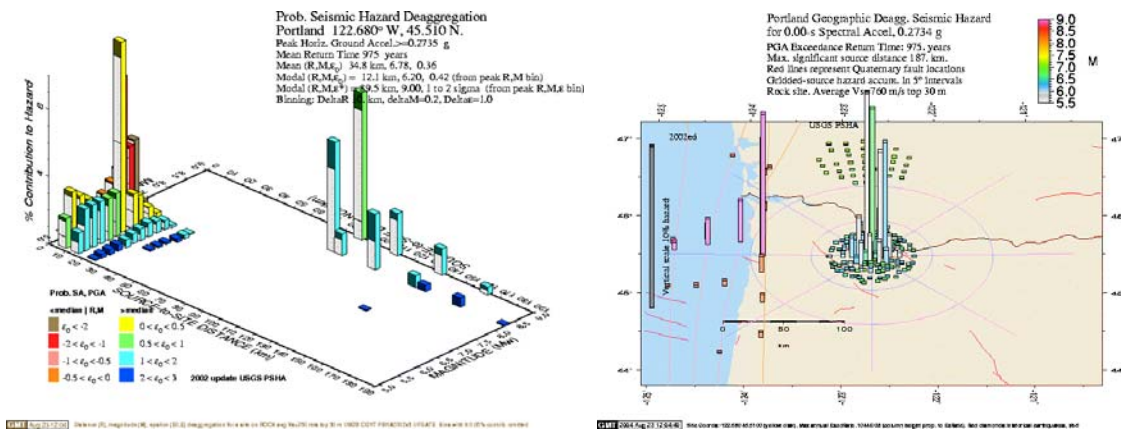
Prob. Seismic Hazard Deaggregation
Portland 122.680° W, 45.510 N.
Peak Horiz. Ground Accel.>=0.2735 g
Mean Return Time 975 years
Mean (R,M,$\varepsilon_0$) 34.8 km, 6.78, 0.36
Modal (R,M,$\varepsilon_0$) = 12.1 km, 6.20, 0.42 (from peak R,M bin)
Modal (R,M,$\varepsilon$*) = 19.5 km, 9.00, 1 to 2 sigma (from peak R,M,ε bin)
Binning: DeltaR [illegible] km, deltaM=0.2, Deltaε=1.0

% Contribution to Hazard

SOURCE-TO-SITE DISTANCE (km)

MAGNITUDE (Mw)

Prob. SA, PGA
<median | R,M
>median
$\varepsilon_0 < -2$
$-2 < \varepsilon_0 < -1$
$-1 < \varepsilon_0 < -0.5$
$-0.5 < \varepsilon_0 < 0$
$0 < \varepsilon_0 < 0.5$
$0.5 < \varepsilon_0 < 1$
$1 < \varepsilon_0 < 2$
$2 < \varepsilon_0 < 3$
2002 update USGS PSHA

GMT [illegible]

Portland Geographic Deagg. Seismic Hazard
for 0.00-s Spectral Accel, 0.2734 g
PGA Exceedance Return Time: 975. years
Max. significant source distance 187. km.
Red lines represent Quaternary fault locations
Gridded-source hazard accum. in 5° intervals
Rock site. Average Vs=760 m/s top 30 m

9.0
8.5
8.0
7.5
7.0
6.5
6.0
5.5
M

2002ed
USGS PSHA
Vertical scale 10% hazard
0 50 100
km

GMT 2004 Aug 23 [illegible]